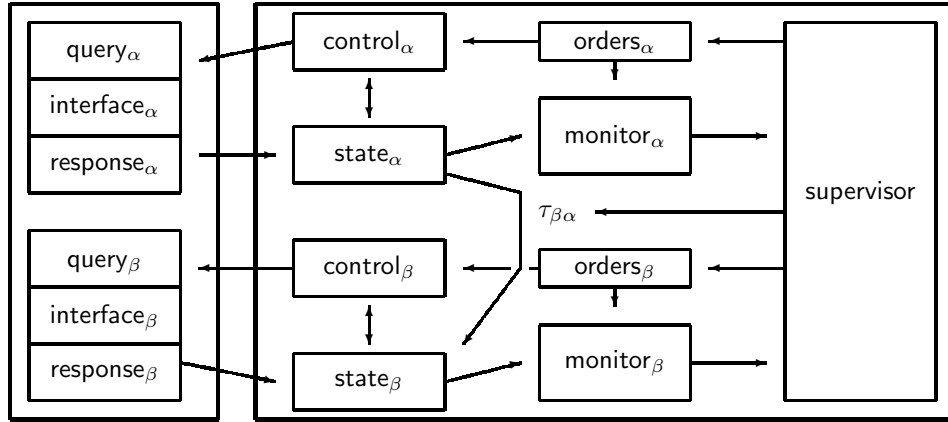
query$_\alpha$
interface$_\alpha$
response$_\alpha$

query$_\beta$
interface$_\beta$
response$_\beta$

control$_\alpha$
state$_\alpha$
control$_\beta$
state$_\beta$

orders$_\alpha$
monitor$_\alpha$
$\tau_{\beta\alpha}$
orders$_\beta$
monitor$_\beta$

supervisor